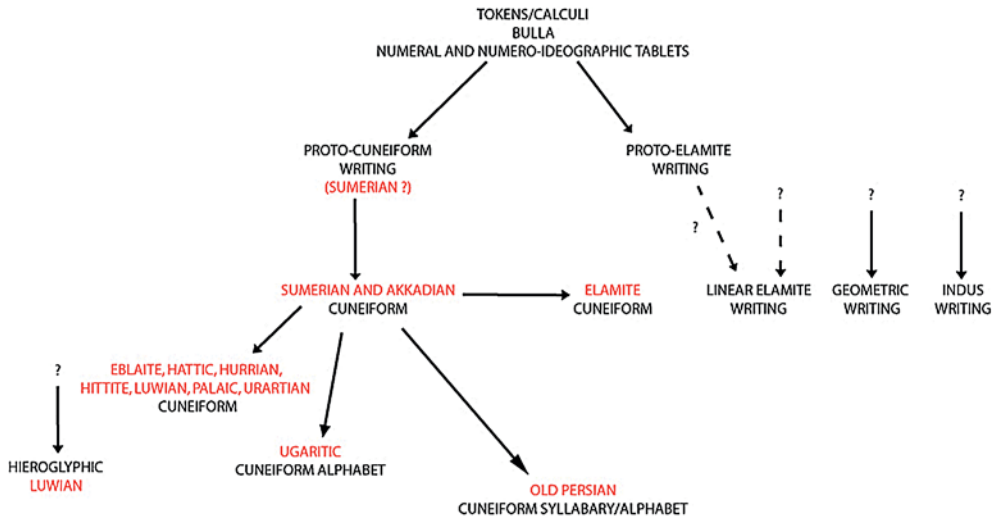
TOKENS/CALCULI
BULLA
NUMERAL AND NUMERO-IDEOGRAPHIC TABLETS

PROTO-CUNEIFORM WRITING
(SUMERIAN ?)

PROTO-ELAMITE WRITING

?

?

?

?

SUMERIAN AND AKKADIAN CUNEIFORM

ELAMITE CUNEIFORM

LINEAR ELAMITE WRITING

GEOMETRIC WRITING

INDUS WRITING

?

EBLAITE, HATTIC, HURRIAN, HITTITE, LUWIAN, PALAIC, URARTIAN CUNEIFORM

HIEROGLYPHIC LUWIAN

UGARITIC CUNEIFORM ALPHABET

OLD PERSIAN CUNEIFORM SYLLABARY/ALPHABET